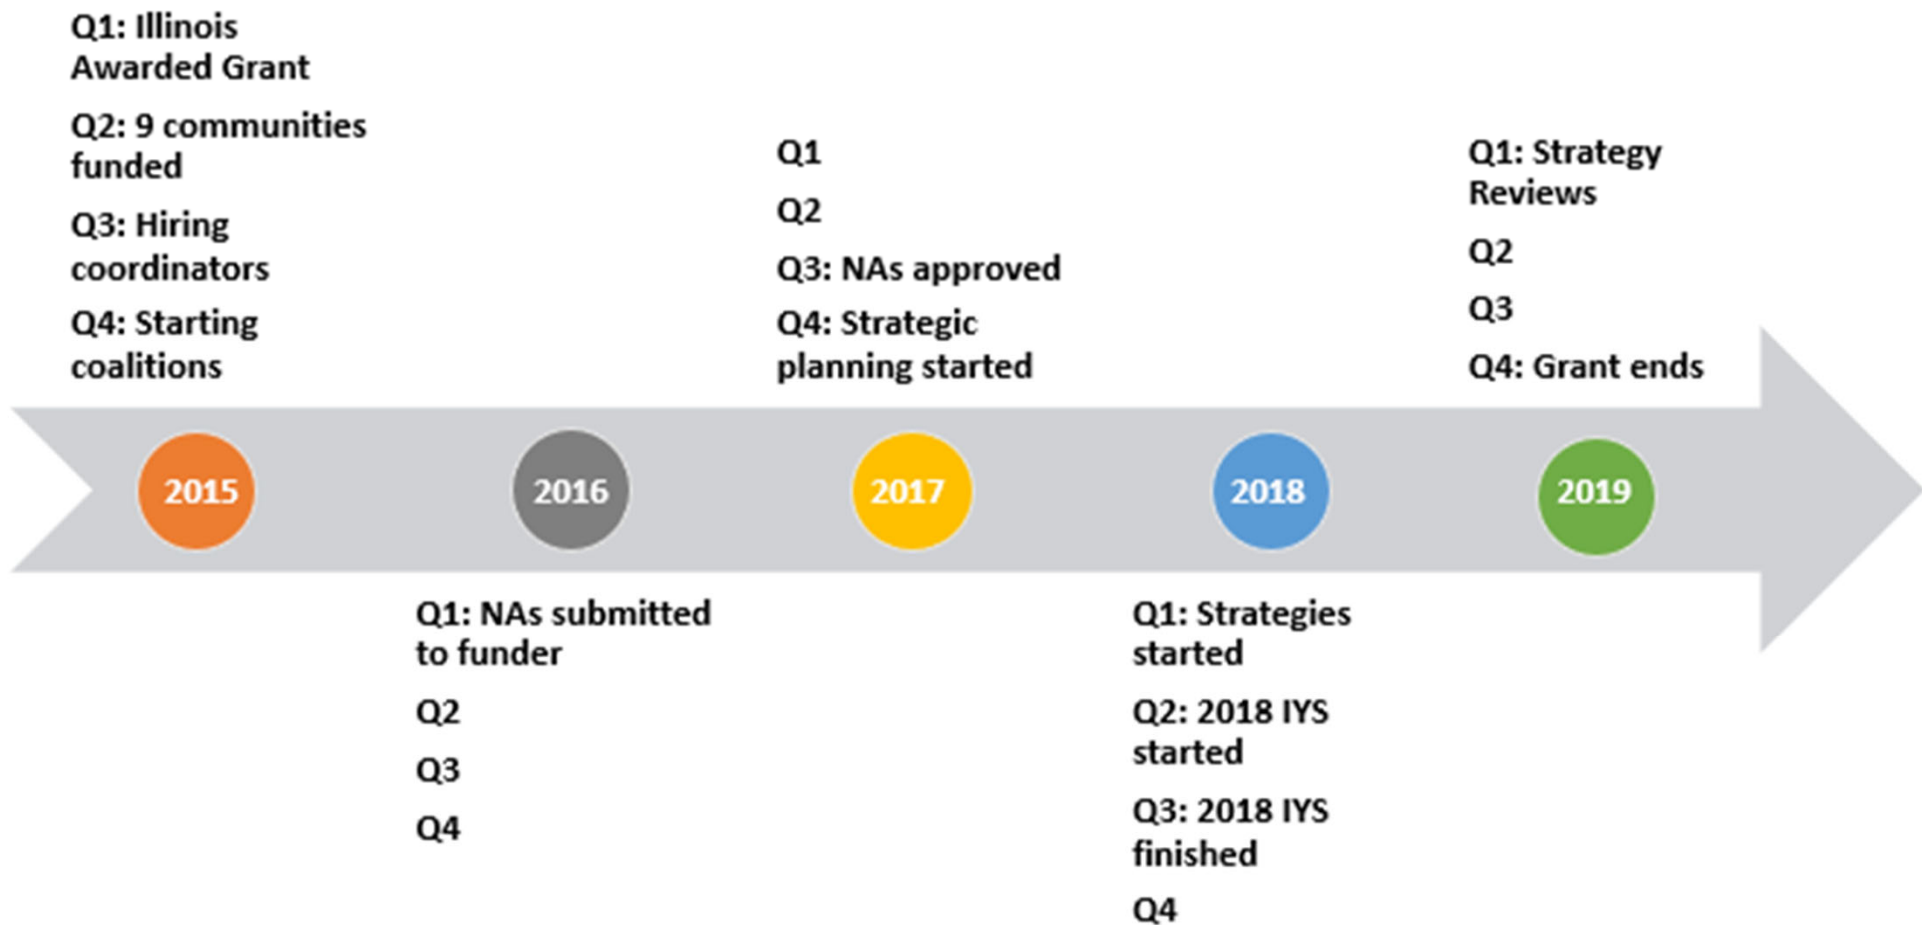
Q1: Illinois Awarded Grant

Q2: 9 communities funded

Q3: Hiring coordinators

Q4: Starting coalitions

Q1

Q2

Q3: NAs approved

Q4: Strategic planning started

Q1: Strategy Reviews

Q2

Q3

Q4: Grant ends

2015

2016

2017

2018

2019

Q1: NAs submitted to funder

Q2

Q3

Q4

Q1: Strategies started

Q2: 2018 IYS started

Q3: 2018 IYS finished

Q4